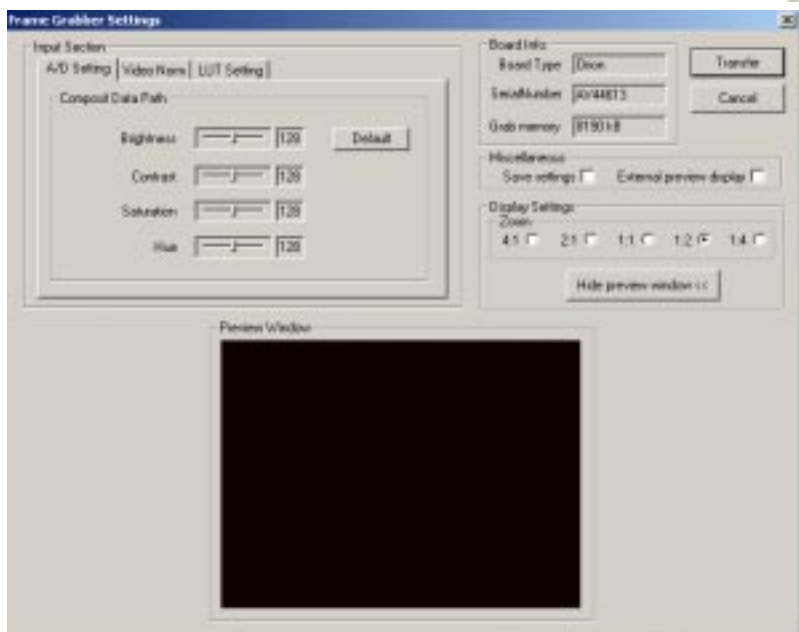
Frame Grabber Settings

Input Section

A/D Setting | Video Norm | LUT Setting

Composit Data Path

Brightness 128 Default

Contrast 128

Saturation 128

Hue 128

Board Info

Board Type Dion

SerialNumber AV44813

Grab memory 8190 kB

Transfer

Cancel

Miscellaneous

Save settings

External preview display

Display Settings

Zoom

4:1 2:1 1:1 1:2 1:4

Hide preview window <<

Preview Window